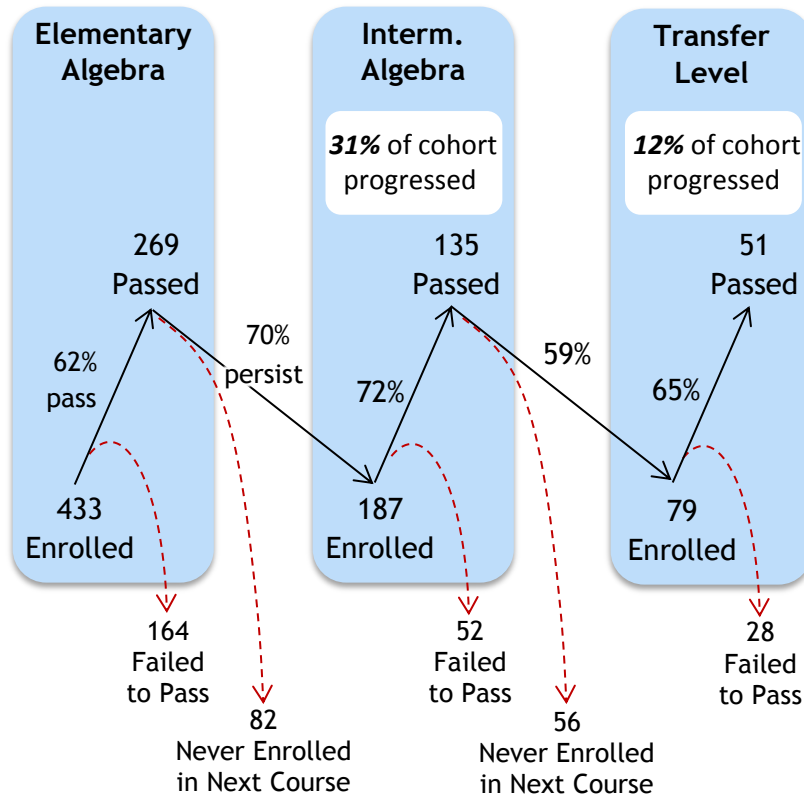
Elementary Algebra

269 Passed

62% pass

433 Enrolled

70% persist

164 Failed to Pass

82 Never Enrolled in Next Course

Interm. Algebra

***31%*** of cohort progressed

135 Passed

72%

187 Enrolled

59%

52 Failed to Pass

56 Never Enrolled in Next Course

Transfer Level

***12%*** of cohort progressed

51 Passed

65%

79 Enrolled

28 Failed to Pass